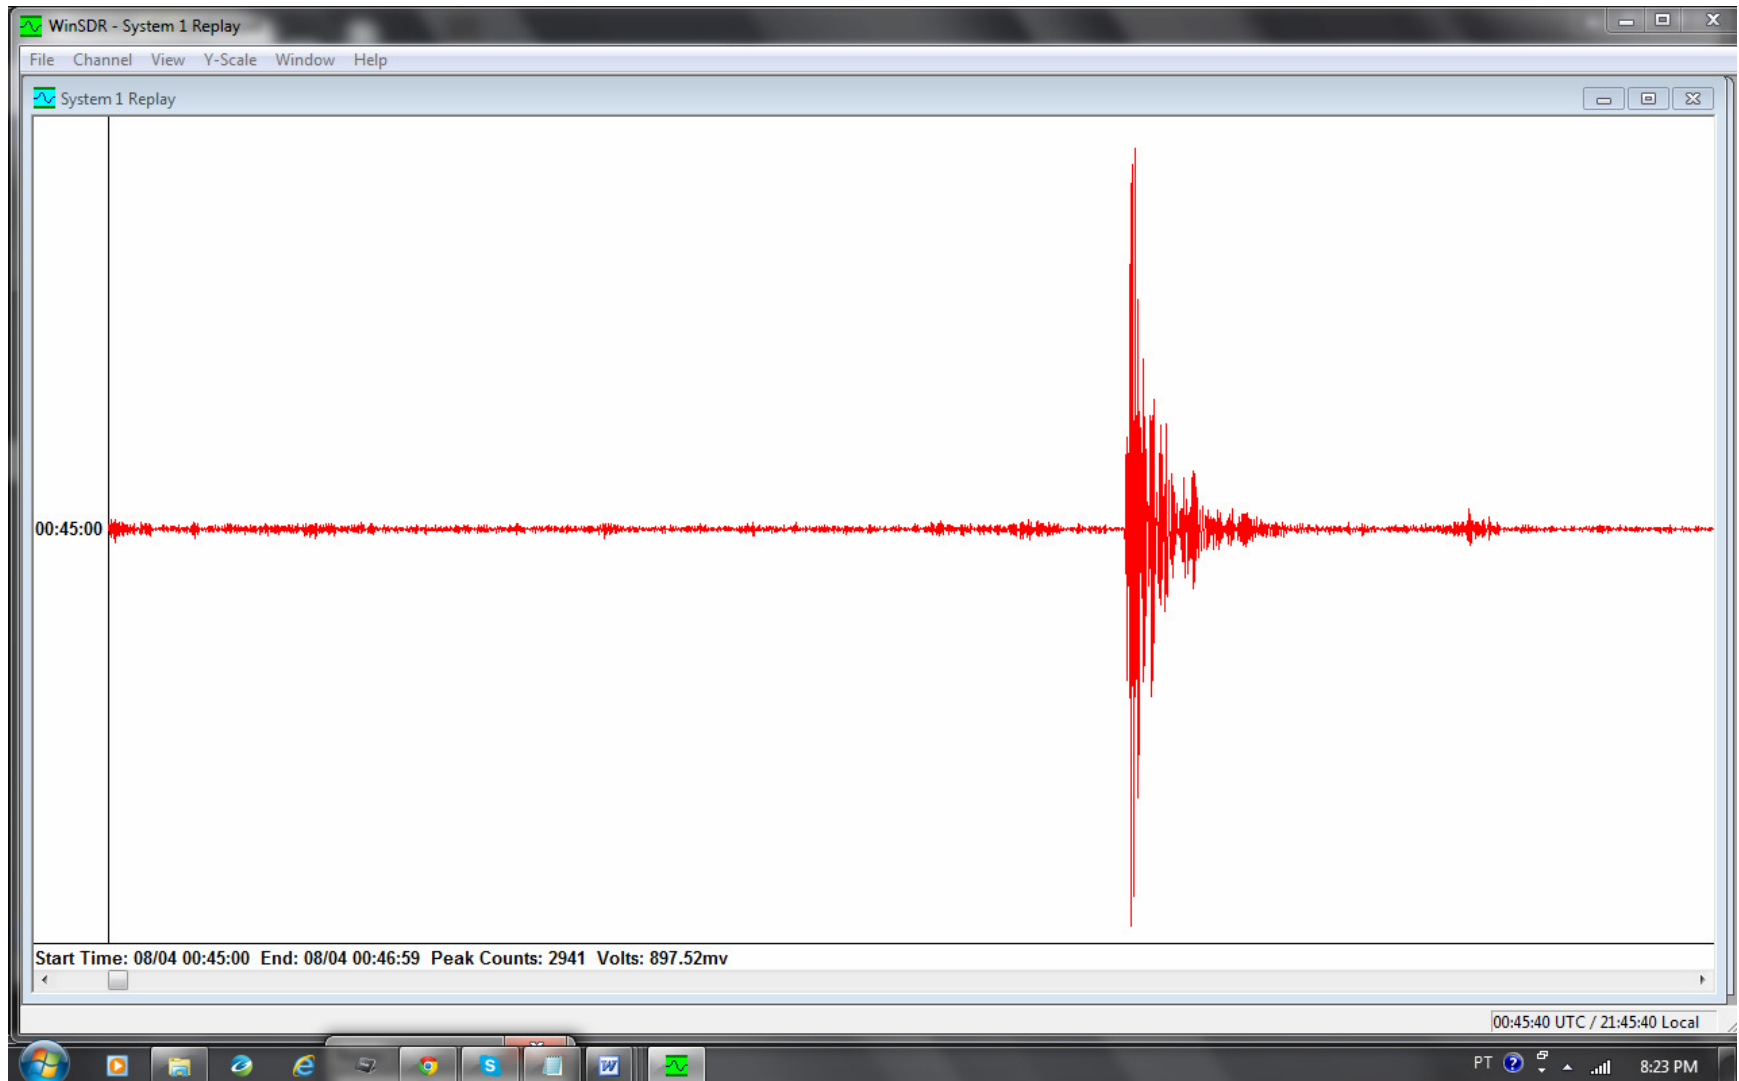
WinSDR - System 1 Replay

File Channel View Y-Scale Window Help

System 1 Replay

00:45:00

Start Time: 08/04 00:45:00 End: 08/04 00:46:59 Peak Counts: 2941 Volts: 897.52mv

00:45:40 UTC / 21:45:40 Local

PT 8:23 PM